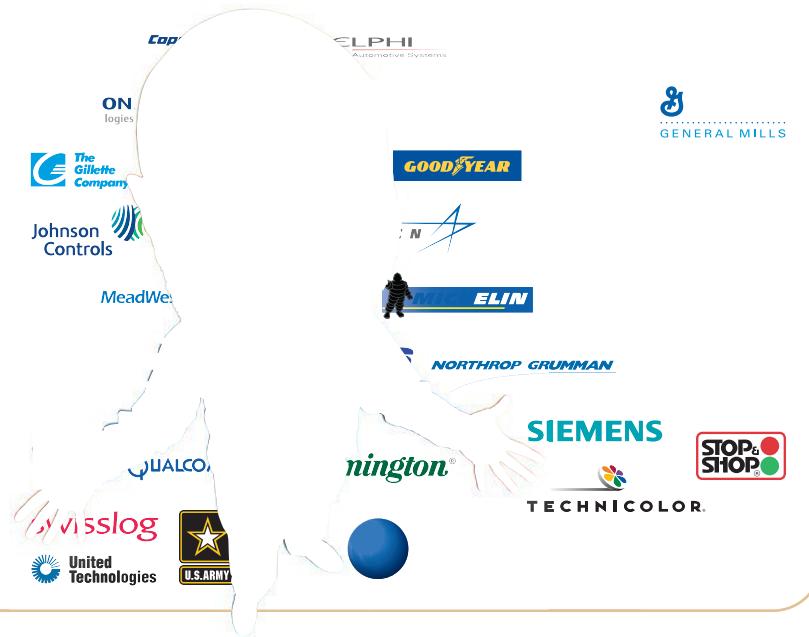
Cop
ELPHI
Automotive Systems
ON
logies
GENERAL MILLS
The Gillette Company
GOODYEAR
Johnson Controls
N
MeadWe
MIC ELIN
NORTHROP GRUMMAN
SIEMENS
STOP & SHOP
QUALCO
nington
TECHNICOLOR
wisslog
U.S.ARMY
United Technologies